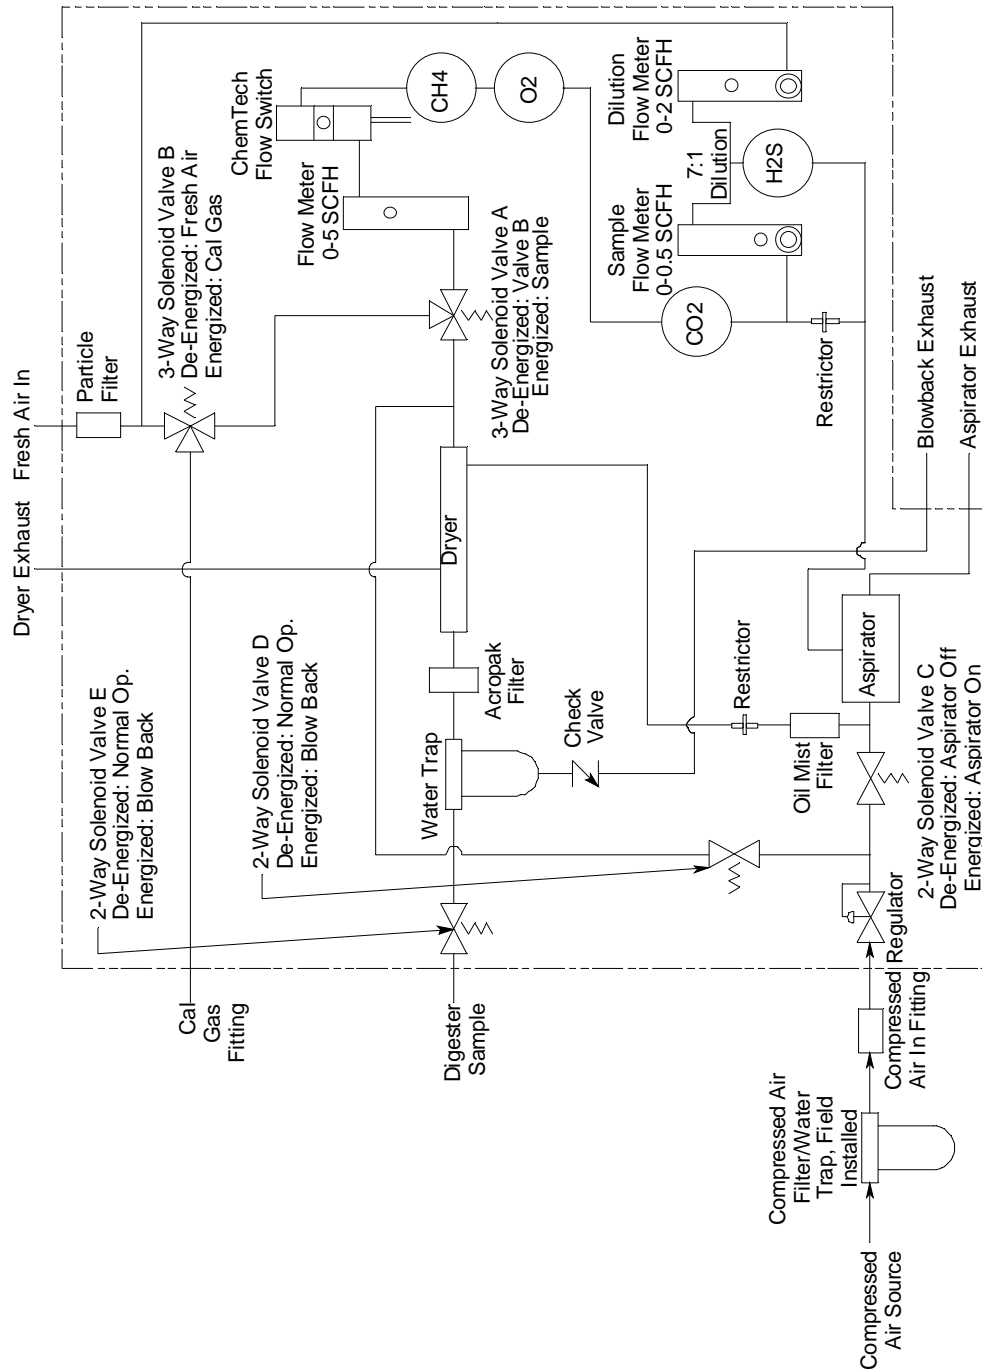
Dryer Exhaust
Fresh Air In
Particle Filter
3-Way Solenoid Valve B
De-Energized: Fresh Air
Energized: Cal Gas
ChemTech Flow Switch
CH4
O2
Dilution Flow Meter 0-2 SCFH
Flow Meter 0-5 SCFH
7:1 Dilution
H2S
3-Way Solenoid Valve A
De-Energized: Valve B
Energized: Sample
Sample Flow Meter 0-0.5 SCFH
CO2
Restrictor
Blowback Exhaust
Aspirator Exhaust
2-Way Solenoid Valve E
De-Energized: Normal Op.
Energized: Blow Back
2-Way Solenoid Valve D
De-Energized: Normal Op.
Energized: Blow Back
Dryer
Acropak Filter
Check Valve
Restrictor
Aspirator
Water Trap
Oil Mist Filter
2-Way Solenoid Valve C
De-Energized: Aspirator Off
Energized: Aspirator On
Regulator
Cal Gas Fitting
Digester Sample
Compressed Air In Fitting
Compressed Air Filter/Water Trap, Field Installed
Compressed Air Source